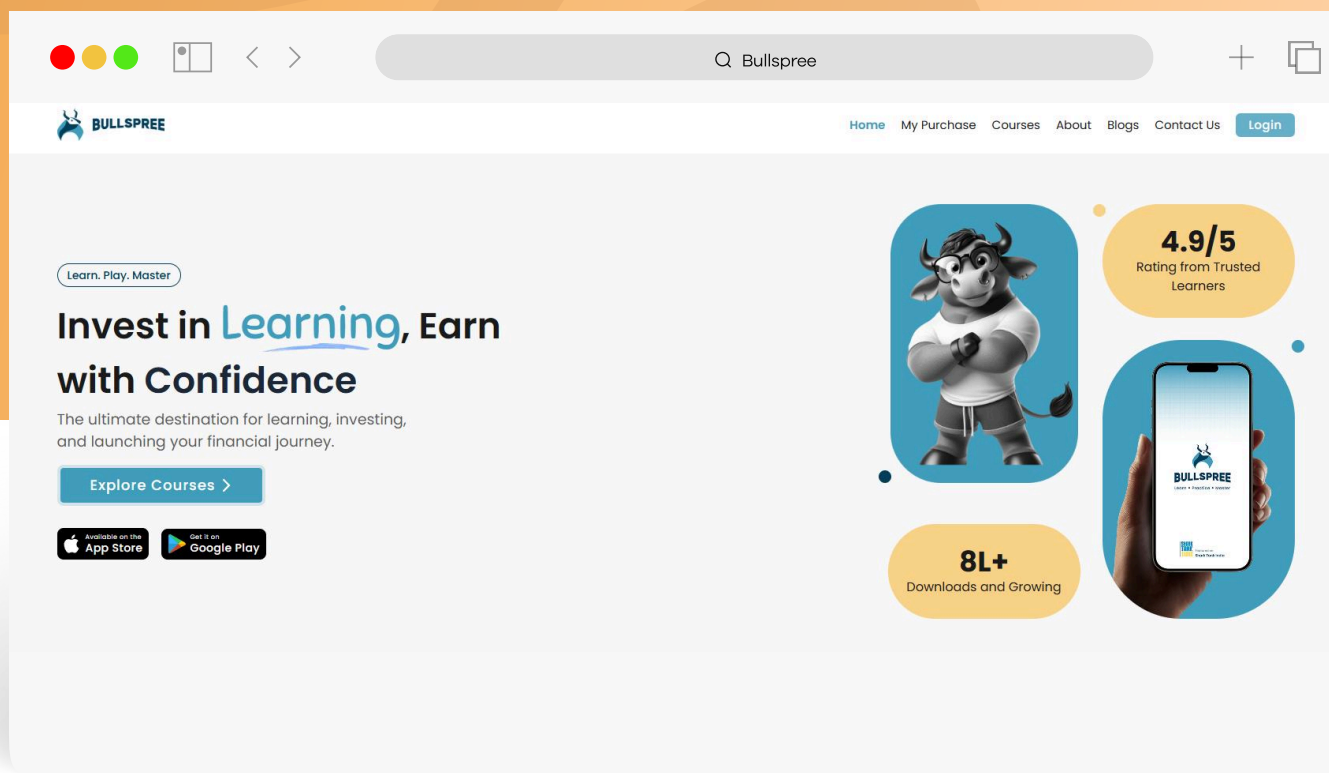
Bullspree

BULLSPREE

Home My Purchase Courses About Blogs Contact Us Login

Learn. Play. Master

Invest in Learning, Earn with Confidence

The ultimate destination for learning, investing, and launching your financial journey.

Explore Courses >

Available on the App Store

Get it on Google Play

4.9/5
Rating from Trusted Learners

BULLSPREE

8L+
Downloads and Growing